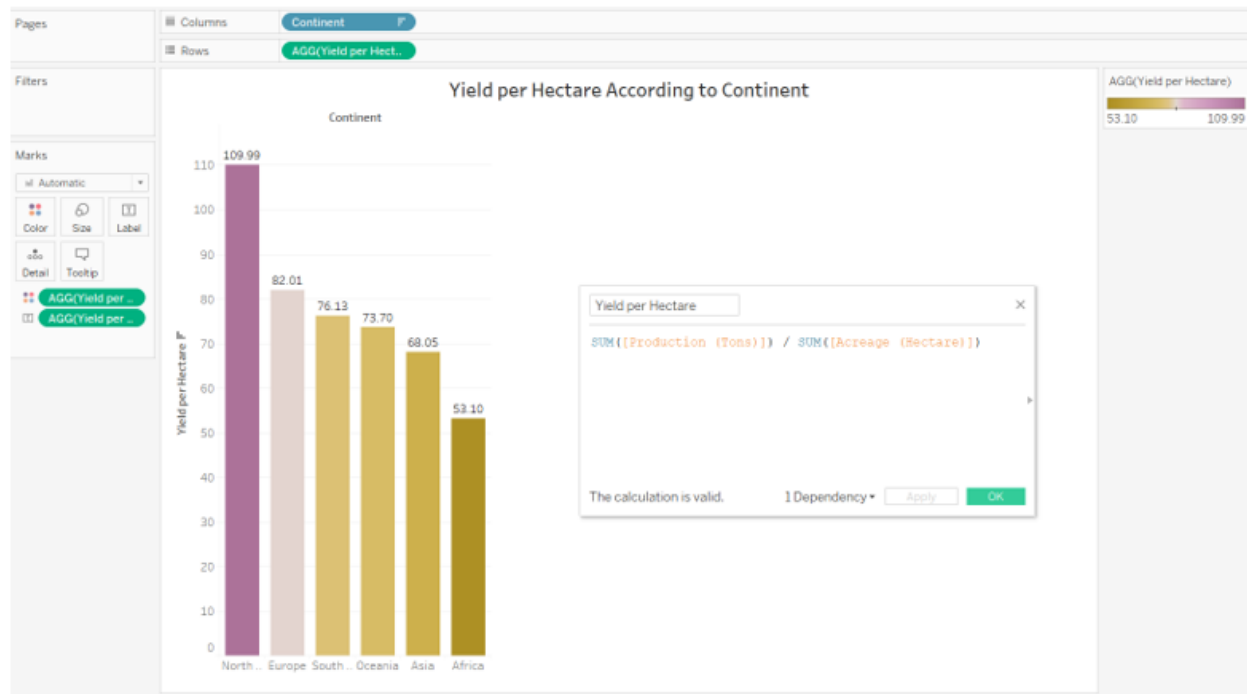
Pages

Columns Continent

Rows AGG(Yield per Hect..

Filters

Marks

Automatic

Color Size Label

Detail Tooltip

AGG(Yield per ..

AGG(Yield per ..

Yield per Hectare According to Continent

Continent

Yield per Hectare

110
100
90
80
70
60
50
40
30
20
10
0

109.99
82.01
76.13
73.70
68.05
53.10

North .. Europe South .. Oceania Asia Africa

Yield per Hectare

SUM([Production (Tons)]) / SUM([Acreage (Hectare)])

The calculation is valid.

1 Dependency

Apply

OK

AGG(Yield per Hectare)

53.10 109.99